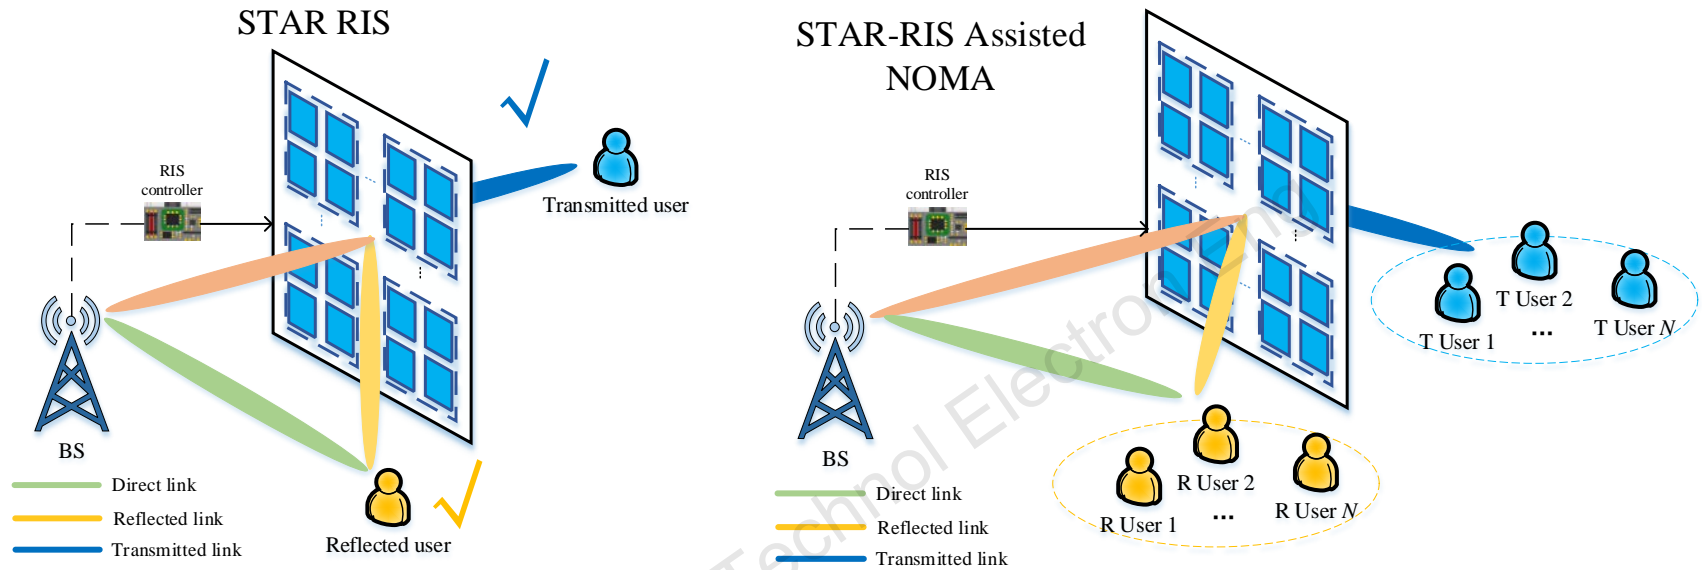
STAR RIS

RIS controller

Transmitted user

BS

Direct link

Reflected link

Transmitted link

Reflected user

STAR-RIS Assisted NOMA

RIS controller

BS

T User 2

T User 1

...

T User $N$

R User 2

R User 1

...

R User $N$

Direct link

Reflected link

Transmitted link

Technol Electron